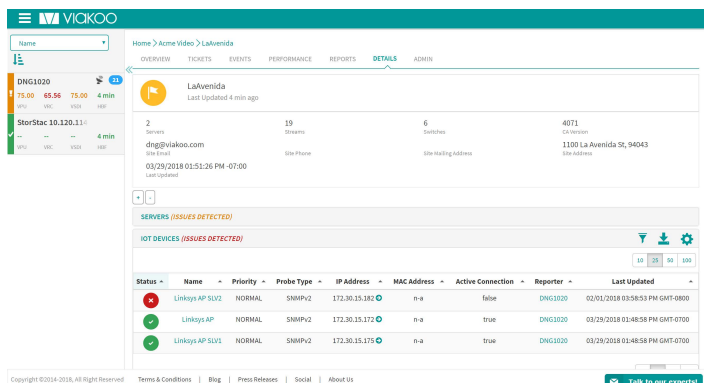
VIAKOO

Name

DNG1020
21
75.00 65.56 75.00 4 min
VPU VRC VSDX VBR

StorStac 10.120.11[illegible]
-- -- -- 4 min
VPU VRC VSDX VBR

Home > Acme Video > LaAvenida

OVERVIEW TICKETS EVENTS PERFORMANCE REPORTS DETAILS ADMIN

LaAvenida
Last Updated 4 min ago

2
Servers

19
Streams

6
Switches

4071
CA Version

dng@viakoo.com
Site Email

Site Phone

Site Mailing Address

1100 La Avenida St, 94043
Site Address

03/29/2018 01:51:26 PM -07:00
Last Updated

+ -

SERVERS (ISSUES DETECTED)

IOT DEVICES (ISSUES DETECTED)

10 25 50 100

| Status | Name | Priority | Probe Type | IP Address | MAC Address | Active Connection | Reporter | Last Updated |
|---|---|---|---|---|---|---|---|---|
| | Linksys AP SLV2 | NORMAL | SNMPv2 | 172.30.15.182 | n-a | false | DNG1020 | 02/01/2018 03:58:53 PM GMT-0800 |
| | Linksys AP | NORMAL | SNMPv2 | 172.30.15.172 | n-a | true | DNG1020 | 03/29/2018 01:48:58 PM GMT-0700 |
| | Linksys AP SLV1 | NORMAL | SNMPv2 | 172.30.15.175 | n-a | true | DNG1020 | 03/29/2018 01:48:58 PM GMT-0700 |

Copyright ©2014-2018, All Right Reserved Terms & Conditions | Blog | Press Releases | Social | About Us

Talk to our experts!